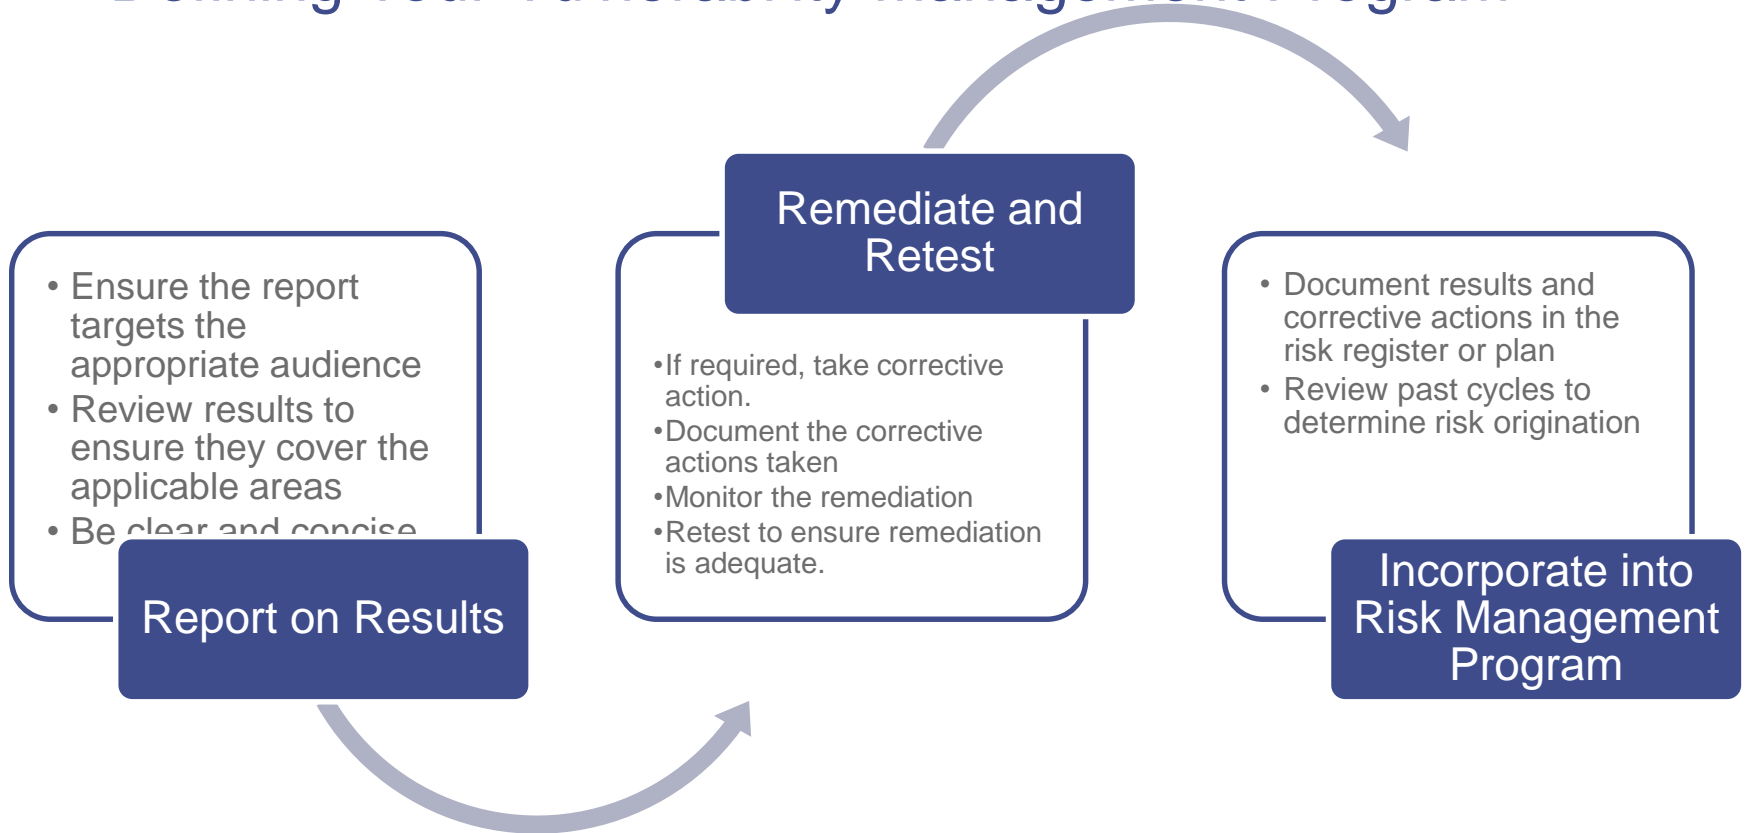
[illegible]

• Ensure the report targets the appropriate audience
• Review results to ensure they cover the applicable areas
• Be clear and concise

Report on Results

Remediate and Retest

•If required, take corrective action.
•Document the corrective actions taken
•Monitor the remediation
•Retest to ensure remediation is adequate.

• Document results and corrective actions in the risk register or plan
• Review past cycles to determine risk origination

Incorporate into Risk Management Program